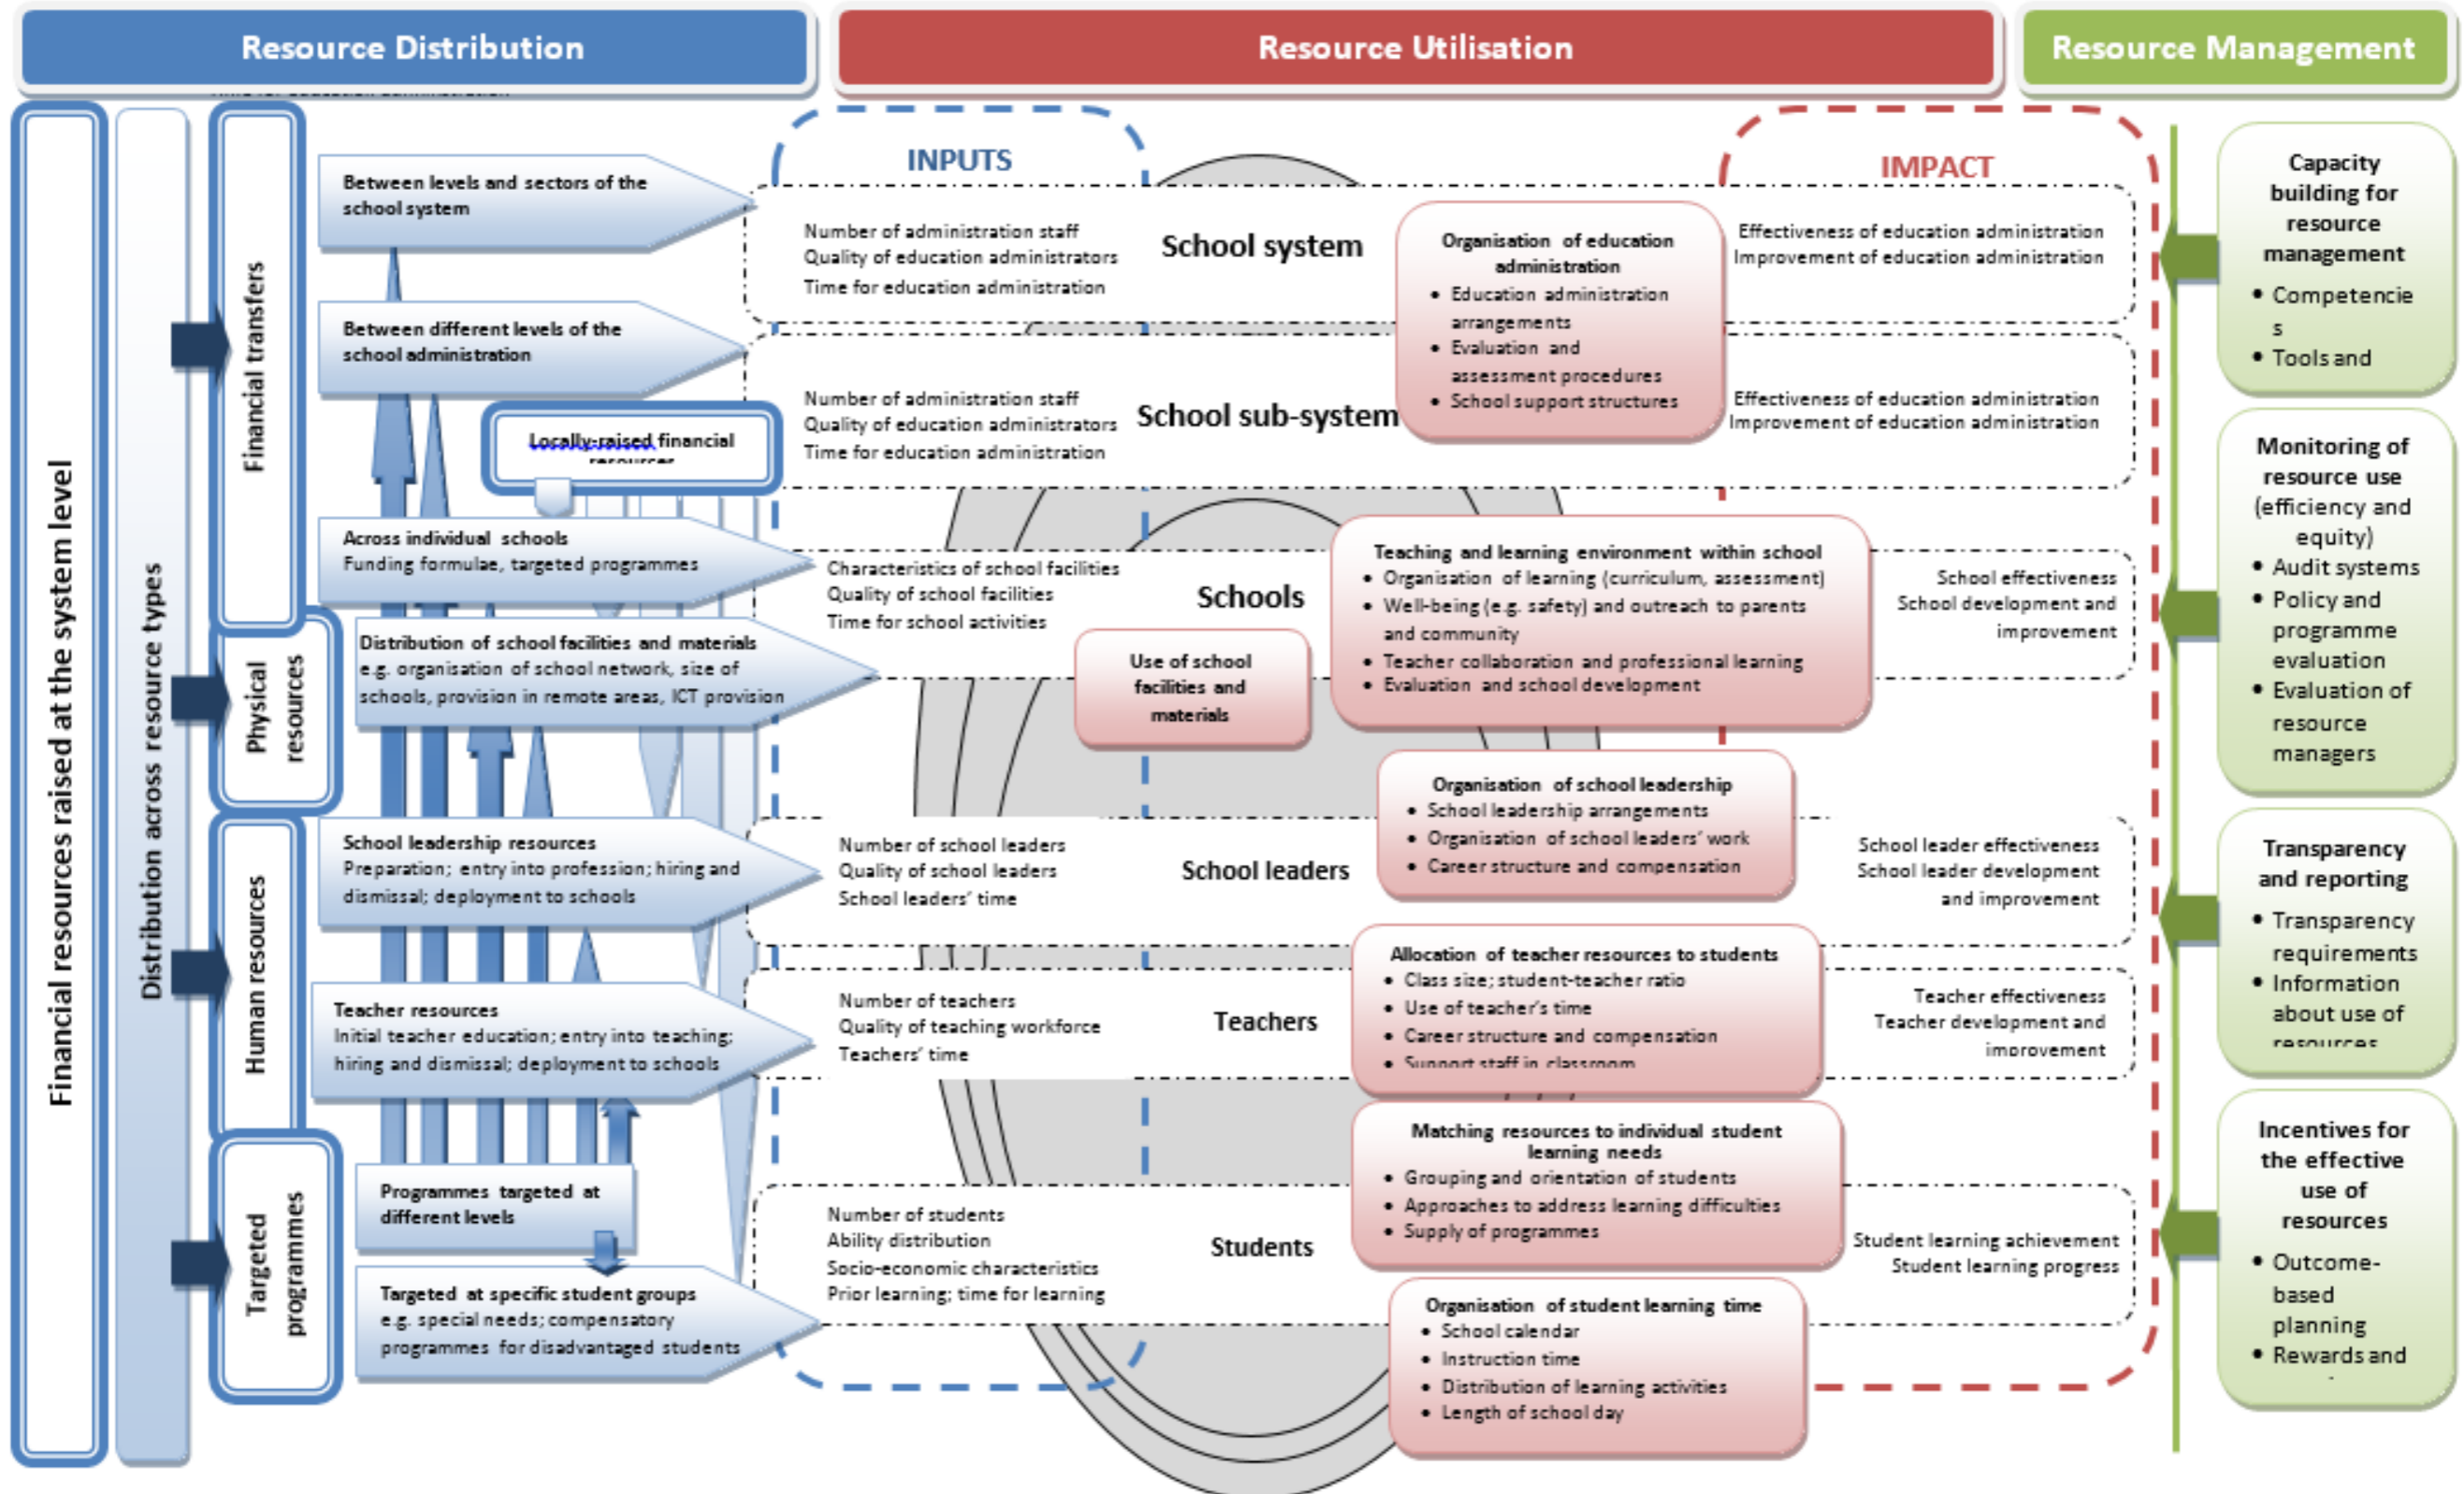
Resource Distribution

Resource Utilisation

Resource Management

Financial resources raised at the system level

Distribution across resource types

Financial transfers

Physical resources

Human resources

Targeted programmes

Between levels and sectors of the school system

Between different levels of the school administration

Locally-raised financial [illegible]

Across individual schools
Funding formulae, targeted programmes

Distribution of school facilities and materials
e.g. organisation of school network, size of schools, provision in remote areas, ICT provision

School leadership resources
Preparation; entry into profession; hiring and dismissal; deployment to schools

Teacher resources
Initial teacher education; entry into teaching; hiring and dismissal; deployment to schools

Programmes targeted at different levels

Targeted at specific student groups
e.g. special needs; compensatory programmes for disadvantaged students

INPUTS

IMPACT

Number of administration staff
Quality of education administrators
Time for education administration

School system

Organisation of education administration
• Education administration arrangements
• Evaluation and assessment procedures
• School support structures

Effectiveness of education administration
Improvement of education administration

Number of administration staff
Quality of education administrators
Time for education administration

School sub-system

Effectiveness of education administration
Improvement of education administration

Characteristics of school facilities
Quality of school facilities
Time for school activities

Schools

Use of school facilities and materials

Teaching and learning environment within school
• Organisation of learning (curriculum, assessment)
• Well-being (e.g. safety) and outreach to parents and community
• Teacher collaboration and professional learning
• Evaluation and school development

School effectiveness
School development and improvement

Organisation of school leadership
• School leadership arrangements
• Organisation of school leaders' work
• Career structure and compensation

Number of school leaders
Quality of school leaders
School leaders' time

School leaders

School leader effectiveness
School leader development and improvement

Allocation of teacher resources to students
• Class size; student-teacher ratio
• Use of teacher's time
• Career structure and compensation
• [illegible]

Number of teachers
Quality of teaching workforce
Teachers' time

Teachers

Teacher effectiveness
Teacher development and improvement

Matching resources to individual student learning needs
• Grouping and orientation of students
• Approaches to address learning difficulties
• Supply of programmes

Number of students
Ability distribution
Socio-economic characteristics
Prior learning; time for learning

Students

Student learning achievement
Student learning progress

Organisation of student learning time
• School calendar
• Instruction time
• Distribution of learning activities
• Length of school day

Capacity building for resource management
• Competencie s
• Tools and

Monitoring of resource use (efficiency and equity)
• Audit systems
• Policy and programme evaluation
• Evaluation of resource managers

Transparency and reporting
• Transparency requirements
• Information about use of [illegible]

Incentives for the effective use of resources
• Outcome-based planning
• Rewards and